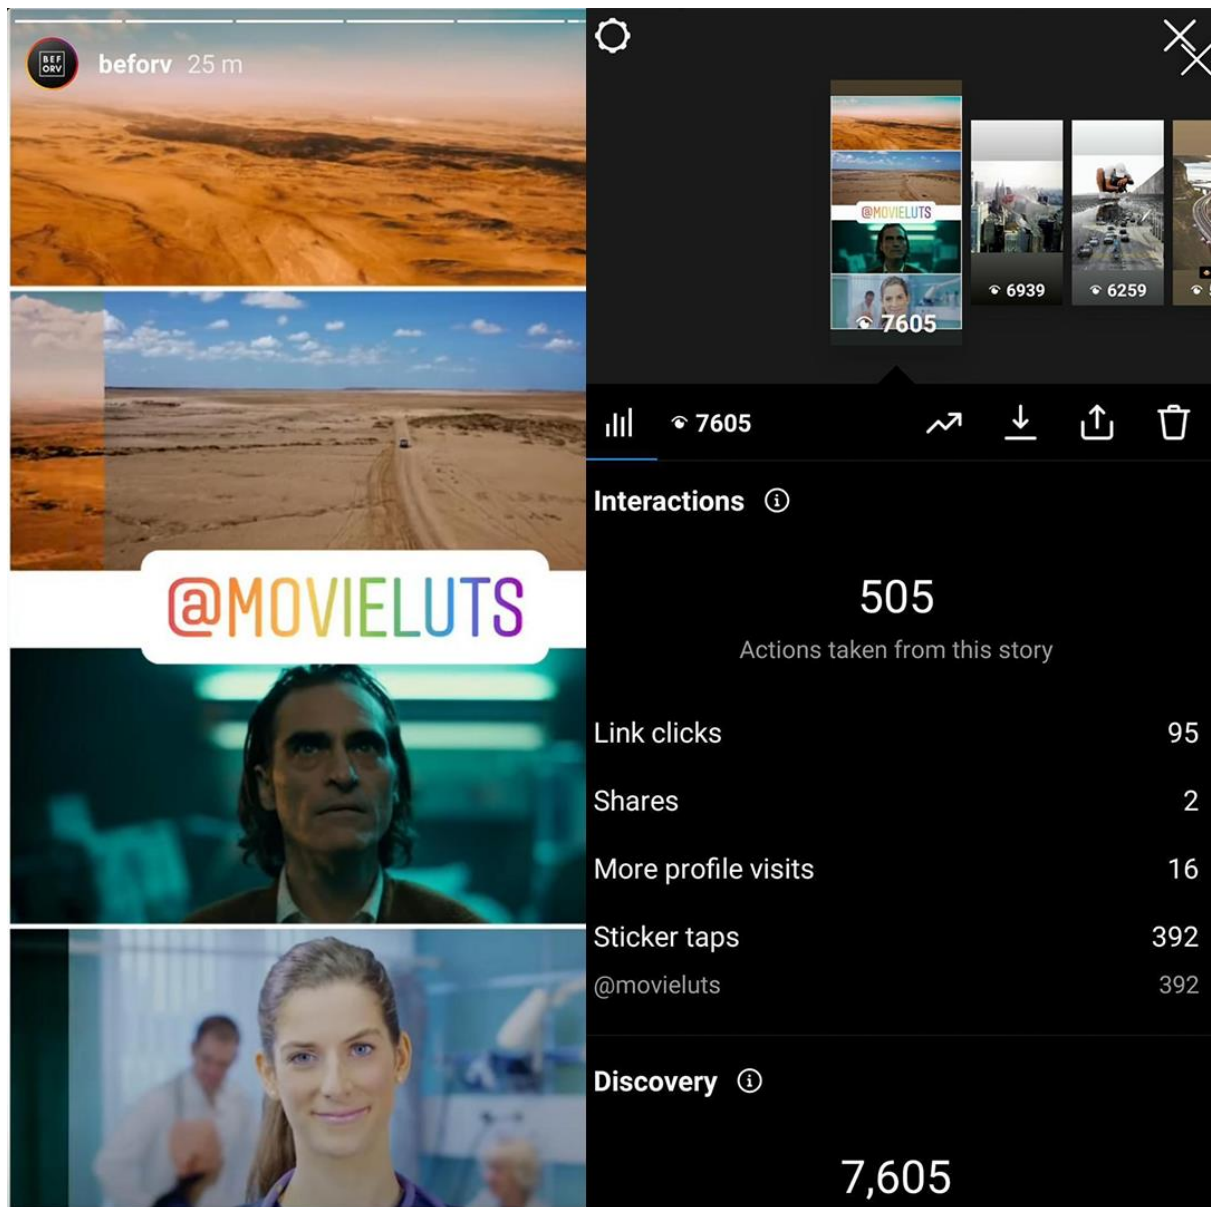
BEF ORV beforv 25 m

@MOVIELUTS

@MOVIELUTS
7605
6939
6259

7605

Interactions

505
Actions taken from this story

Link clicks 95
Shares 2
More profile visits 16
Sticker taps 392
@movieluts 392

Discovery

7,605